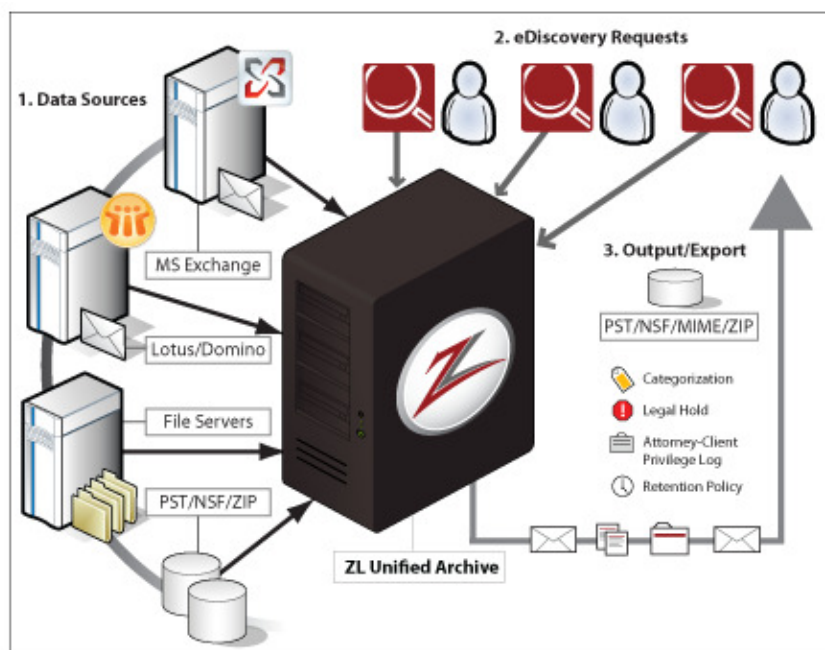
1. Data Sources

2. eDiscovery Requests

MS Exchange

Lotus/Domino

File Servers

PST/NSF/ZIP

3. Output/Export

PST/NSF/MIME/ZIP

Categorization

Legal Hold

Attorney-Client Privilege Log

Retention Policy

ZL Unified Archive